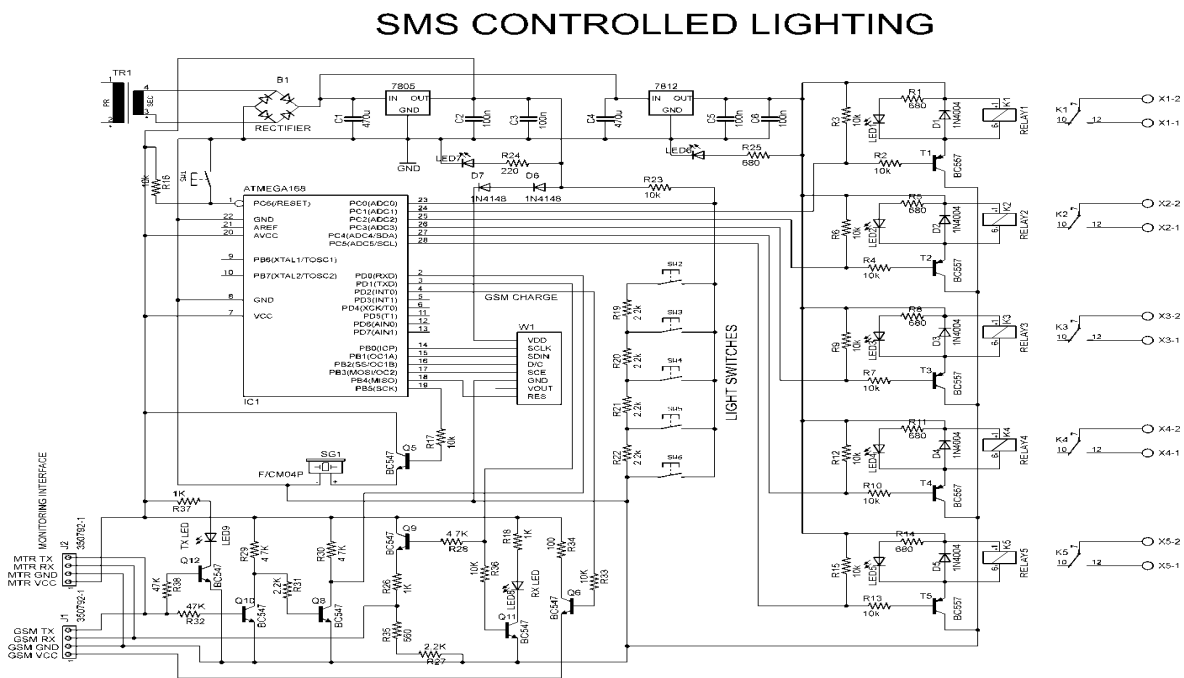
SMS CONTROLLED LIGHTING

TR1
PR
SEC
B1
RECTIFIER
7805
IN OUT
GND
C1 470u
C2 100n
C3 100n
GND
7812
IN OUT
GND
C4 470u
C5 100n
C6 100n
LED7
R24 220
LED6
R25 680
D7 1N4148
D6 1N4148
R23 10k
R16 10k
SW1
ATMEGA168
1 PC6(RESET)
22 GND
21 AREF
20 AVCC
9 PB6(XTAL1/TOSC1)
10 PB7(XTAL2/TOSC2)
8 GND
7 VCC
PC0(ADC0) 23
PC1(ADC1) 24
PC2(ADC2) 25
PC3(ADC3) 26
PC4(ADC4/SDA) 27
PC5(ADC5/SCL) 28
PD0(RXD) 2
PD1(TXD) 3
PD2(INT0) 4
PD3(INT1) 5
PD4(XCK/T0) 6
PD5(T1) 11
PD6(AIN0) 12
PD7(AIN1) 13
PB0(ICP) 14
PB1(OC1A) 15
PB2(SS/OC1B) 16
PB3(MOSI/OC2) 17
PB4(MISO) 18
PB5(SCK) 19
IC1
GSM CHARGE
W1
VDD
SCLK
SDIN
D/C
SCE
GND
VOUT
RES
SW2
SW3
SW4
SW5
SW6
R19 2.2k
R20 2.2k
R21 2.2k
R22 2.2k
LIGHT SWITCHES
SG1
F/CM04P
Q5 BC547
R17 10k
R1 680
R3 10k
LED1
D1 1N4004
K1
RELAY1
R2 10k
T1 BC557
R5 680
R6 10k
LED2
D2 1N4004
K2
RELAY2
R4 10k
T2 BC557
R8 680
R9 10k
LED3
D3 1N4004
K3
RELAY3
R7 10k
T3 BC557
R11 680
R12 10k
LED4
D4 1N4004
K4
RELAY4
R10 10k
T4 BC557
R14 680
R15 10k
LED5
D5 1N4004
K5
RELAY5
R13 10k
T5 BC557
K1 10 12 X1-2 X1-1
K2 10 12 X2-2 X2-1
K3 10 12 X3-2 X3-1
K4 10 12 X4-2 X4-1
K5 10 12 X5-2 X5-1
1K
R37
MONITORING INTERFACE
J2 350792-1
MTR TX
MTR RX
MTR GND
MTR VCC
TX LED
LED9
Q12 BC547
47K R38
47K R32
R29 4.7K
2.2K R31
Q10 BC547
Q8 BC547
R30 4.7K
Q9 BC547
4.7K R28
R26 1K
R35 560
R18 1K
R36 10K
LED8 RX LED
Q11 BC547
R34 100
BC547
R33 10K
Q6
2.2K R27
J1 350792-1
GSM TX
GSM RX
GSM GND
GSM VCC